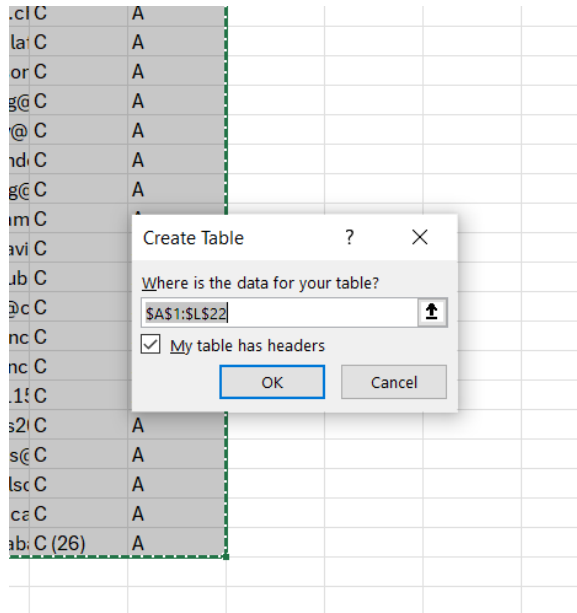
| | | |
|---|---|---|
| .cl | C | A |
| la | C | A |
| or | C | A |
| g@ | C | A |
| r@ | C | A |
| nd | C | A |
| g@ | C | A |
| am | C | |
| avi | C | |
| ub | C | |
| @c | C | |
| nc | C | |
| nc | C | |
| .1! | C | |
| s2 | C | A |
| s@ | C | A |
| lsc | C | A |
| ca | C | A |
| ab | C (26) | A |

Create Table ? ✕

Where is the data for your table?

$A$1:$L$22

My table has headers

OK Cancel